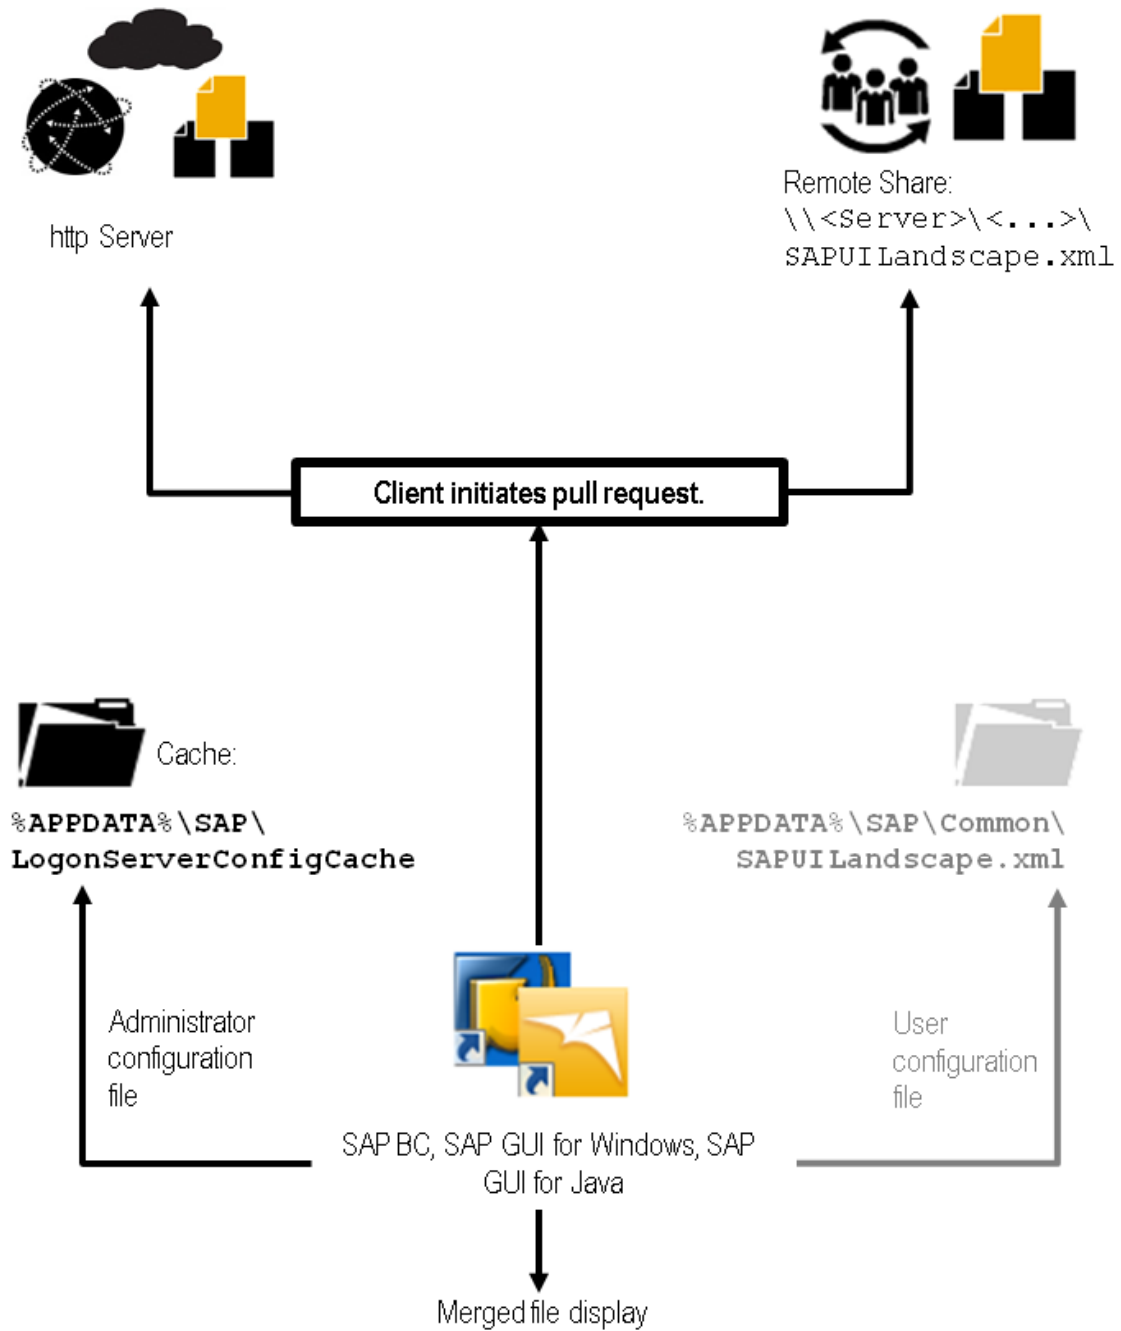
http Server

Remote Share:
\\<Server>\<...>\
SAPUILandscape.xml

Client initiates pull request.

Cache:
%APPDATA%\SAP\
LogonServerConfigCache

%APPDATA%\SAP\Common\
SAPUILandscape.xml

Administrator configuration file

User configuration file

SAP BC, SAP GUI for Windows, SAP GUI for Java

Merged file display